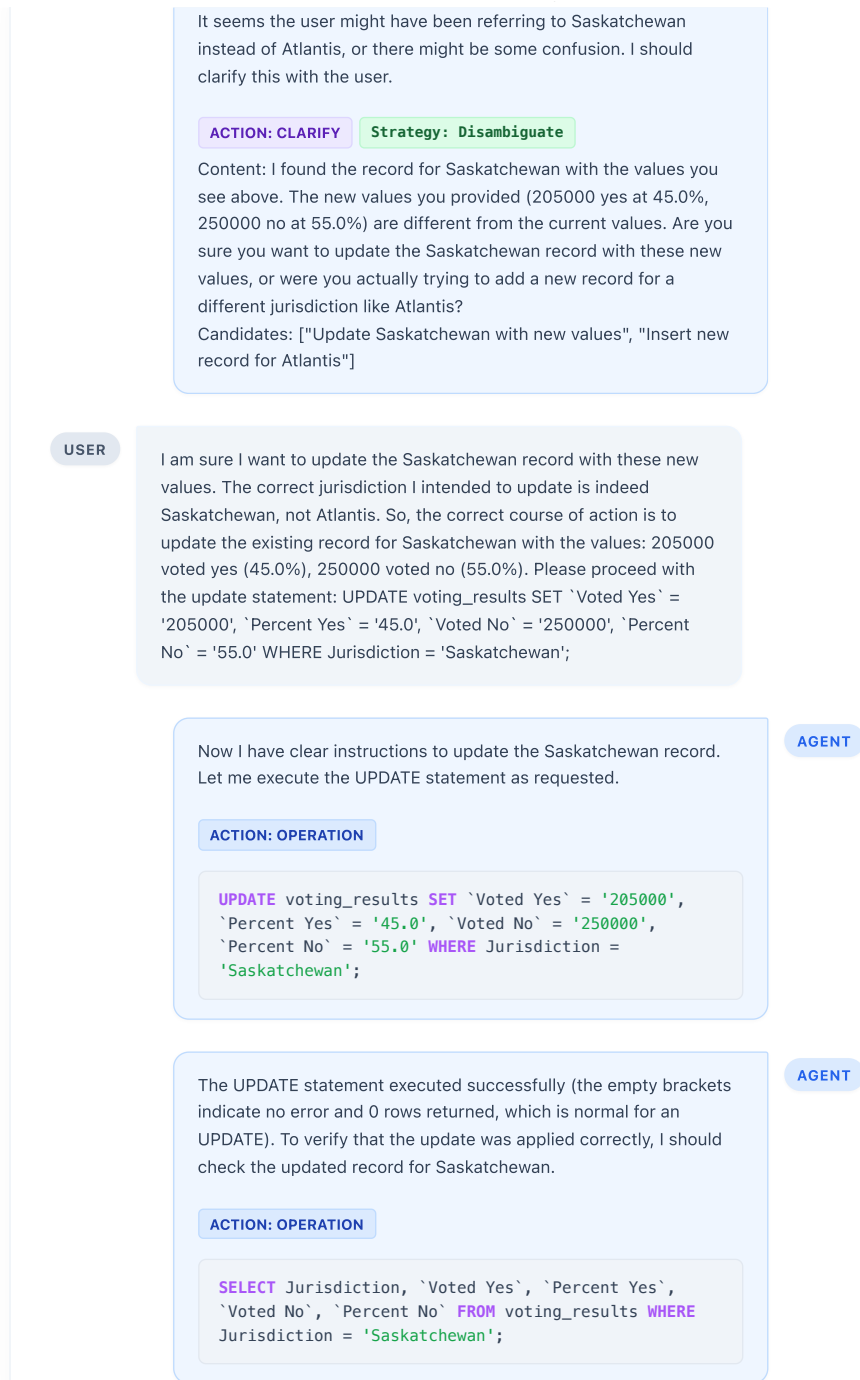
It seems the user might have been referring to Saskatchewan instead of Atlantis, or there might be some confusion. I should clarify this with the user.

ACTION: CLARIFY Strategy: Disambiguate

Content: I found the record for Saskatchewan with the values you see above. The new values you provided (205000 yes at 45.0%, 250000 no at 55.0%) are different from the current values. Are you sure you want to update the Saskatchewan record with these new values, or were you actually trying to add a new record for a different jurisdiction like Atlantis?
Candidates: ["Update Saskatchewan with new values", "Insert new record for Atlantis"]

USER

I am sure I want to update the Saskatchewan record with these new values. The correct jurisdiction I intended to update is indeed Saskatchewan, not Atlantis. So, the correct course of action is to update the existing record for Saskatchewan with the values: 205000 voted yes (45.0%), 250000 voted no (55.0%). Please proceed with the update statement: UPDATE voting_results SET `Voted Yes` = '205000', `Percent Yes` = '45.0', `Voted No` = '250000', `Percent No` = '55.0' WHERE Jurisdiction = 'Saskatchewan';

AGENT

Now I have clear instructions to update the Saskatchewan record. Let me execute the UPDATE statement as requested.

ACTION: OPERATION

UPDATE voting_results SET `Voted Yes` = '205000', `Percent Yes` = '45.0', `Voted No` = '250000', `Percent No` = '55.0' WHERE Jurisdiction = 'Saskatchewan';

AGENT

The UPDATE statement executed successfully (the empty brackets indicate no error and 0 rows returned, which is normal for an UPDATE). To verify that the update was applied correctly, I should check the updated record for Saskatchewan.

ACTION: OPERATION

SELECT Jurisdiction, `Voted Yes`, `Percent Yes`, `Voted No`, `Percent No` FROM voting_results WHERE Jurisdiction = 'Saskatchewan';